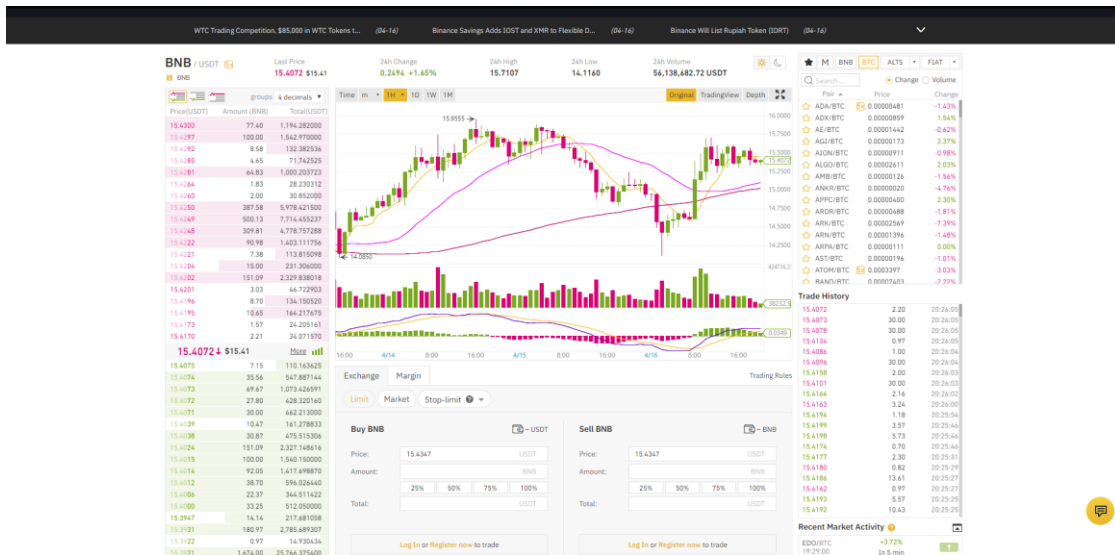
WTC Trading Competition, $85,000 in WTC Tokens t... (04-16)
Binance Savings Adds IOST and XMR to Flexible D... (04-16)
Binance Will List Rupiah Token (IDRT) (04-16)

BNB / USDT
BNB
Last Price
15.4072 $15.41
24h Change
0.2494 +1.65%
24h High
15.7107
24h Low
14.1160
24h Volume
56,138,682.72 USDT

groups 4 decimals

| Price(USDT) | Amount (BNB) | Total(USDT) |
|---|---|---|
| 15.4300 | 77.40 | 1,194.282000 |
| 15.4297 | 100.00 | 1,542.970000 |
| 15.4292 | 8.58 | 132.382536 |
| 15.4285 | 4.65 | 71.742525 |
| 15.4281 | 64.83 | 1,000.203723 |
| 15.4264 | 1.83 | 28.230312 |
| 15.4260 | 2.00 | 30.852000 |
| 15.4250 | 387.58 | 5,978.421500 |
| 15.4249 | 500.13 | 7,714.455237 |
| 15.4248 | 309.81 | 4,778.757288 |
| 15.4222 | 90.98 | 1,403.111756 |
| 15.4221 | 7.38 | 113.815098 |
| 15.4204 | 15.00 | 231.306000 |
| 15.4202 | 151.09 | 2,329.838018 |
| 15.4201 | 3.03 | 46.722903 |
| 15.4196 | 8.70 | 134.150520 |
| 15.4195 | 10.65 | 164.217675 |
| 15.4173 | 1.57 | 24.205161 |
| 15.4170 | 2.21 | 34.071570 |

15.4072↓ $15.41 More

| 15.4075 | 7.15 | 110.163625 |
|---|---|---|
| 15.4074 | 35.56 | 547.887144 |
| 15.4073 | 69.67 | 1,073.426591 |
| 15.4072 | 27.80 | 428.320160 |
| 15.4071 | 30.00 | 462.213000 |
| 15.4039 | 10.47 | 161.278833 |
| 15.4038 | 30.87 | 475.515306 |
| 15.4024 | 151.09 | 2,327.148616 |
| 15.4015 | 100.00 | 1,540.150000 |
| 15.4014 | 92.05 | 1,417.698870 |
| 15.4012 | 38.70 | 596.026440 |
| 15.4006 | 22.37 | 344.511422 |
| 15.4000 | 33.25 | 512.050000 |
| 15.3947 | 14.14 | 217.681058 |
| 15.3931 | 180.97 | 2,785.689307 |
| 15.3922 | 0.97 | 14.930434 |
| 15.3921 | 1,674.00 | 25,766.375400 |

Time m 1H 1D 1W 1M
Original TradingView Depth
15.9555
14.0850
15.7500 15.5000 15.2500 15.0000 14.7500 14.5000 14.2500
16:00 4/14 8:00 16:00 4/15 8:00 16:00 4/16 8:00 16:00

Exchange Margin Trading Rules
Limit Market Stop-limit

Buy BNB — USDT
Price: 15.4347 USDT
Amount: BNB
25% 50% 75% 100%
Total: USDT
Log In or Register now to trade

Sell BNB — BNB
Price: 15.4347 USDT
Amount: BNB
25% 50% 75% 100%
Total: USDT
Log In or Register now to trade

M BNB BTC ALTS FIAT
Search Change Volume

| Pair | Price | Change |
|---|---|---|
| ADA/BTC | 0.00000481 | -1.43% |
| ADX/BTC | 0.00000859 | 1.54% |
| AE/BTC | 0.00001442 | -0.62% |
| AGI/BTC | 0.00000173 | 2.37% |
| AION/BTC | 0.00000911 | -0.98% |
| ALGO/BTC | 0.00002611 | 2.03% |
| AMB/BTC | 0.00000126 | -1.56% |
| ANKR/BTC | 0.00000020 | -4.76% |
| APPC/BTC | 0.00000400 | 2.30% |
| ARDR/BTC | 0.00000488 | -1.81% |
| ARK/BTC | 0.00002569 | -7.39% |
| ARN/BTC | 0.00001396 | -1.48% |
| ARPA/BTC | 0.00000111 | 0.00% |
| AST/BTC | 0.00000196 | -1.01% |
| ATOM/BTC | 0.0003397 | -3.03% |
| BAND/BTC | 0.00007403 | -2.22% |

Trade History

| 15.4072 | 2.20 | 20:26:05 |
|---|---|---|
| 15.4073 | 30.00 | 20:26:05 |
| 15.4078 | 30.00 | 20:26:05 |
| 15.4134 | 0.97 | 20:26:05 |
| 15.4086 | 1.00 | 20:26:04 |
| 15.4096 | 30.00 | 20:26:04 |
| 15.4158 | 2.00 | 20:26:03 |
| 15.4101 | 30.00 | 20:26:03 |
| 15.4164 | 2.16 | 20:26:02 |
| 15.4163 | 3.24 | 20:26:00 |
| 15.4194 | 1.18 | 20:25:54 |
| 15.4199 | 3.57 | 20:25:46 |
| 15.4198 | 5.73 | 20:25:46 |
| 15.4174 | 0.70 | 20:25:46 |
| 15.4177 | 2.30 | 20:25:31 |
| 15.4180 | 0.82 | 20:25:29 |
| 15.4186 | 13.61 | 20:25:27 |
| 15.4162 | 0.97 | 20:25:27 |
| 15.4193 | 5.57 | 20:25:25 |
| 15.4176 | 10.43 | 20:25:25 |

Recent Market Activity
EDO/BTC +3.72%
19:29:00 In 5 min